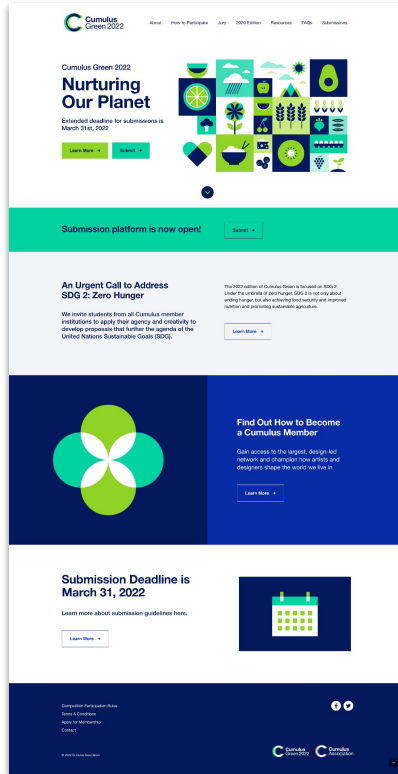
Cumulus Green 2022

About How to Participate Jury 2020 Edition Resources FAQs Submissions

Cumulus Green 2022

Nurturing Our Planet

Extended deadline for submissions is March 31st, 2022

Learn More →   Submit →

Submission platform is now open!

Submit →

An Urgent Call to Address SDG 2: Zero Hunger

We invite students from all Cumulus member institutions to apply their agency and creativity to develop proposals that further the agenda of the United Nations Sustainable Goals (SDG).

The 2022 edition of Cumulus Green is focused on SDG 2. Under the umbrella of zero hunger, SDG 2 is not only about ending hunger, but also achieving food security and improved nutrition and promoting sustainable agriculture.

Learn More →

Find Out How to Become a Cumulus Member

Gain access to the largest, design-led network and champion how artists and designers shape the world we live in

Learn More →

Submission Deadline is March 31, 2022

Learn more about submission guidelines here.

Learn More →

Competition Participation Rules
Terms & Conditions
Apply for Membership
Contact

© 2022 Cumulus Association

Cumulus Green 2022   Cumulus Association